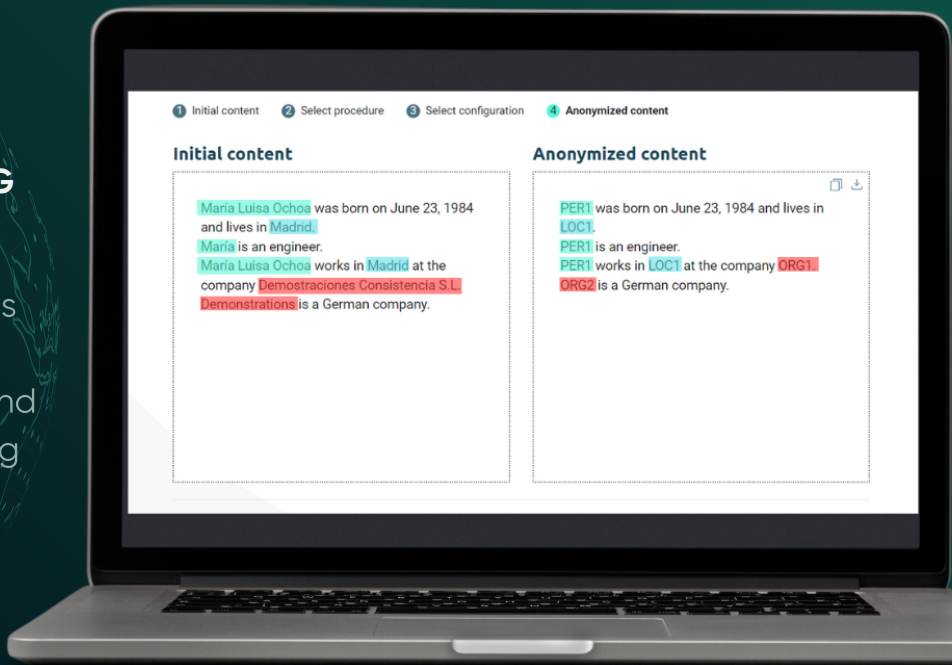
G

s

nd
g

1 Initial content 2 Select procedure 3 Select configuration 4 Anonymized content

Initial content

María Luisa Ochoa was born on June 23, 1984 and lives in Madrid.
María is an engineer.
María Luisa Ochoa works in Madrid at the company Demostraciones Consistencia S.L.
Demonstrations is a German company.

Anonymized content

PER1 was born on June 23, 1984 and lives in LOC1.
PER1 is an engineer.
PER1 works in LOC1 at the company ORG1.
ORG2 is a German company.